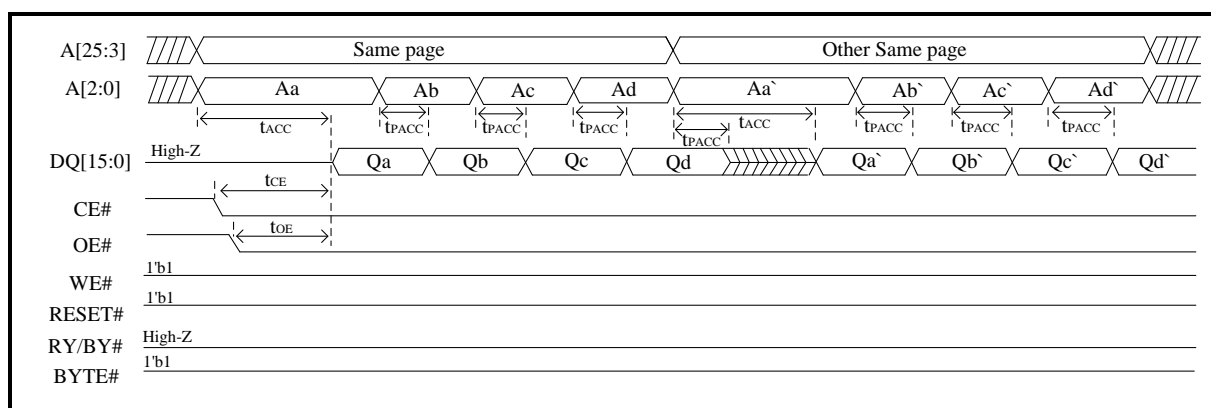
A[25:3]
Same page
Other Same page
A[2:0]
Aa
Ab
Ac
Ad
Aa`
Ab`
Ac`
Ad`
$t_{ACC}$
$t_{PACC}$
$t_{PACC}$
$t_{PACC}$
$t_{PACC}$
$t_{ACC}$
$t_{PACC}$
$t_{PACC}$
$t_{PACC}$
DQ[15:0]
High-Z
Qa
Qb
Qc
Qd
Qa`
Qb`
Qc`
Qd`
$t_{CE}$
CE#
$t_{OE}$
OE#
1'b1
WE#
1'b1
RESET#
High-Z
RY/BY#
1'b1
BYTE#